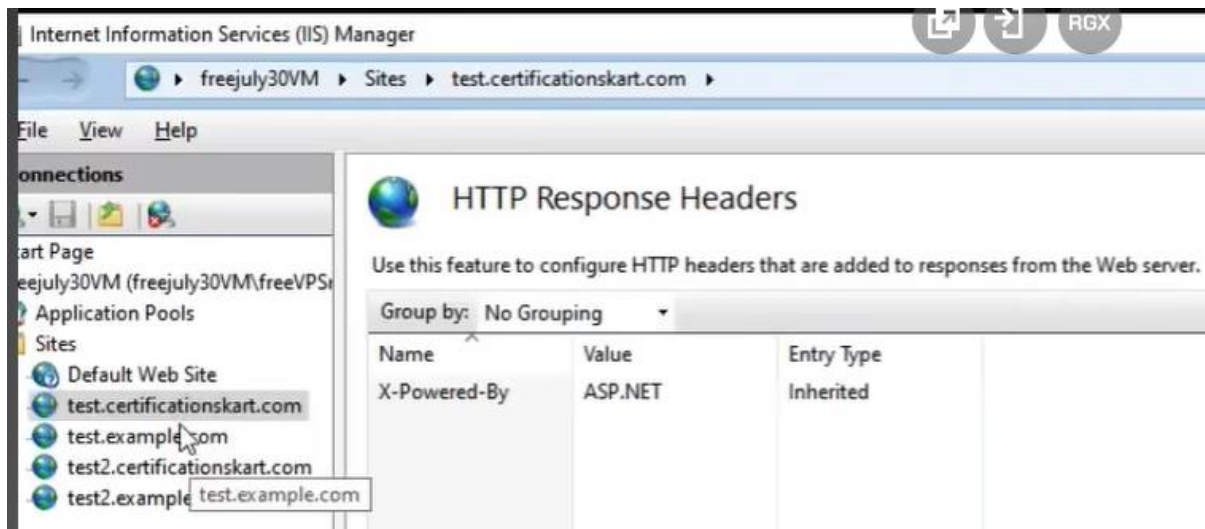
Internet Information Services (IIS) Manager

RGX

freejuly30VM ▸ Sites ▸ test.certificationskart.com ▸

File View Help

onnections

art Page
eejuly30VM (freejuly30VM\freeVPS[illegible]
Application Pools
Sites
Default Web Site
test.certificationskart.com
test.example.com
test2.certificationskart.com
test2.example
test.example.com

HTTP Response Headers

Use this feature to configure HTTP headers that are added to responses from the Web server.

Group by: No Grouping

| Name | Value | Entry Type |
|---|---|---|
| X-Powered-By | ASP.NET | Inherited |